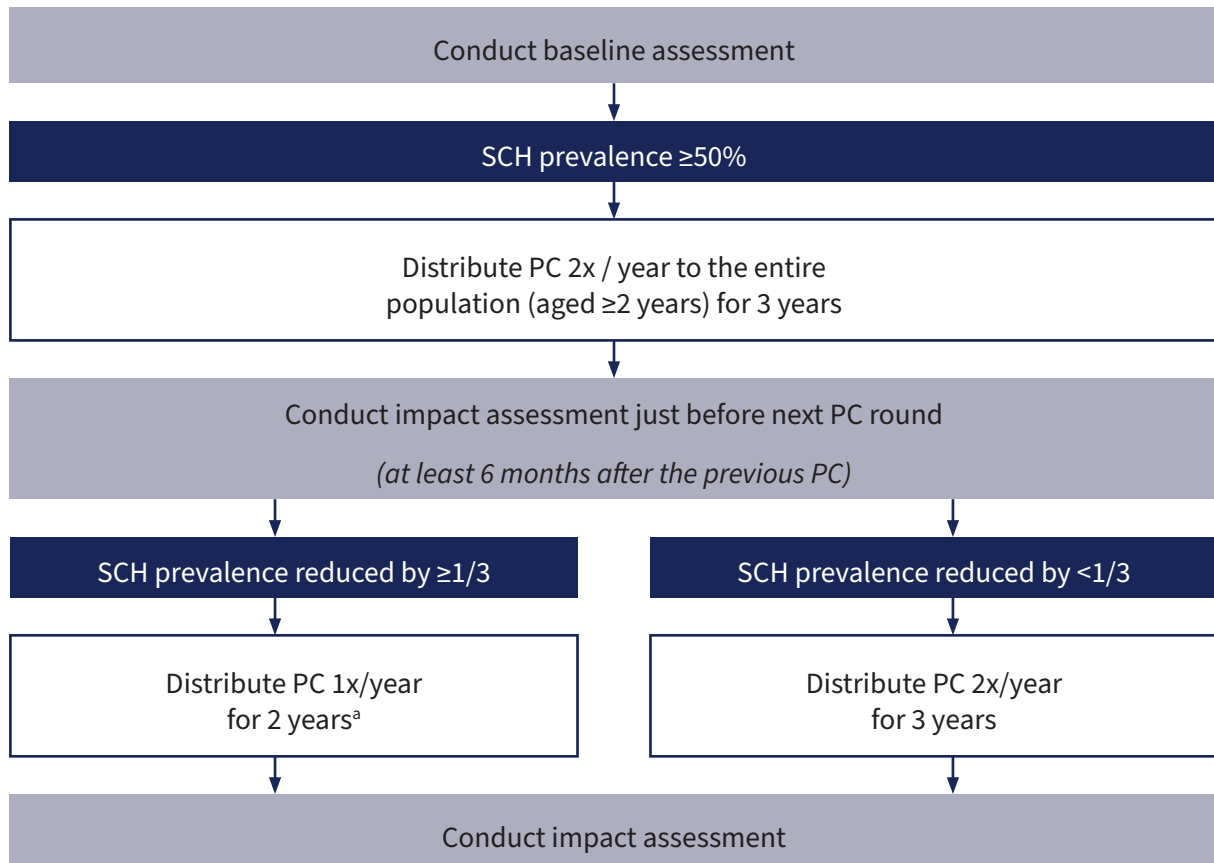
Conduct baseline assessment

SCH prevalence ≥50%

Distribute PC 2x / year to the entire population (aged ≥2 years) for 3 years

Conduct impact assessment just before next PC round

*(at least 6 months after the previous PC)*

SCH prevalence reduced by ≥1/3

Distribute PC 1x/year for 2 years$^{a}$

SCH prevalence reduced by <1/3

Distribute PC 2x/year for 3 years

Conduct impact assessment